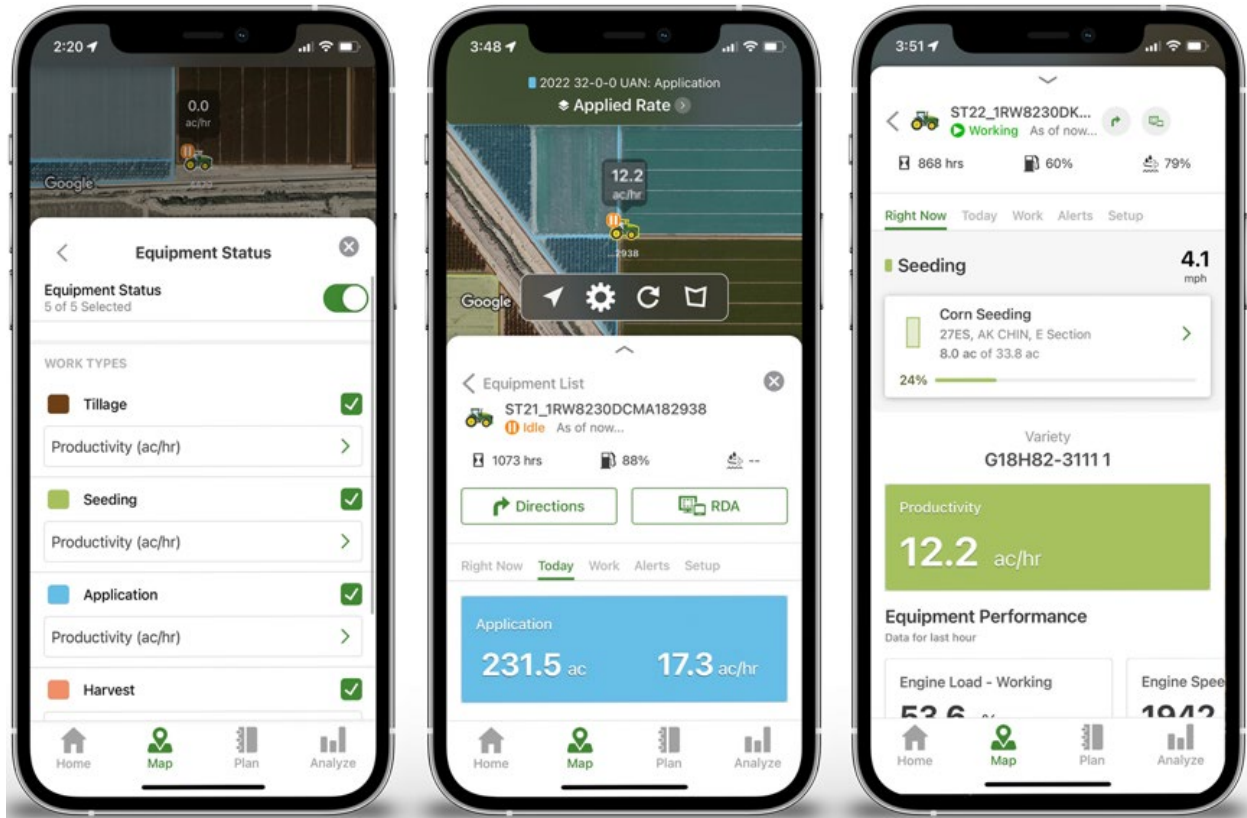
2:20

0.0
ac/hr

Google

Equipment Status

Equipment Status
5 of 5 Selected

WORK TYPES

Tillage

Productivity (ac/hr)

Seeding

Productivity (ac/hr)

Application

Productivity (ac/hr)

Harvest

Home Map Plan Analyze

3:48

2022 32-0-0 UAN: Application
Applied Rate

12.2
ac/hr

...2938

Google

Equipment List

ST21_1RW8230DCMA182938
Idle As of now...

1073 hrs 88% --

Directions RDA

Right Now Today Work Alerts Setup

Application
231.5 ac 17.3 ac/hr

Home Map Plan Analyze

3:51

ST22_1RW8230DK...
Working As of now...

868 hrs 60% 79%

Right Now Today Work Alerts Setup

Seeding 4.1 mph

Corn Seeding
27ES, AK CHIN, E Section
8.0 ac of 33.8 ac

24%

Variety
G18H82-3111 1

Productivity
12.2 ac/hr

Equipment Performance
Data for last hour

Engine Load - Working
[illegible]

Engine Spee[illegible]
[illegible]

Home Map Plan Analyze